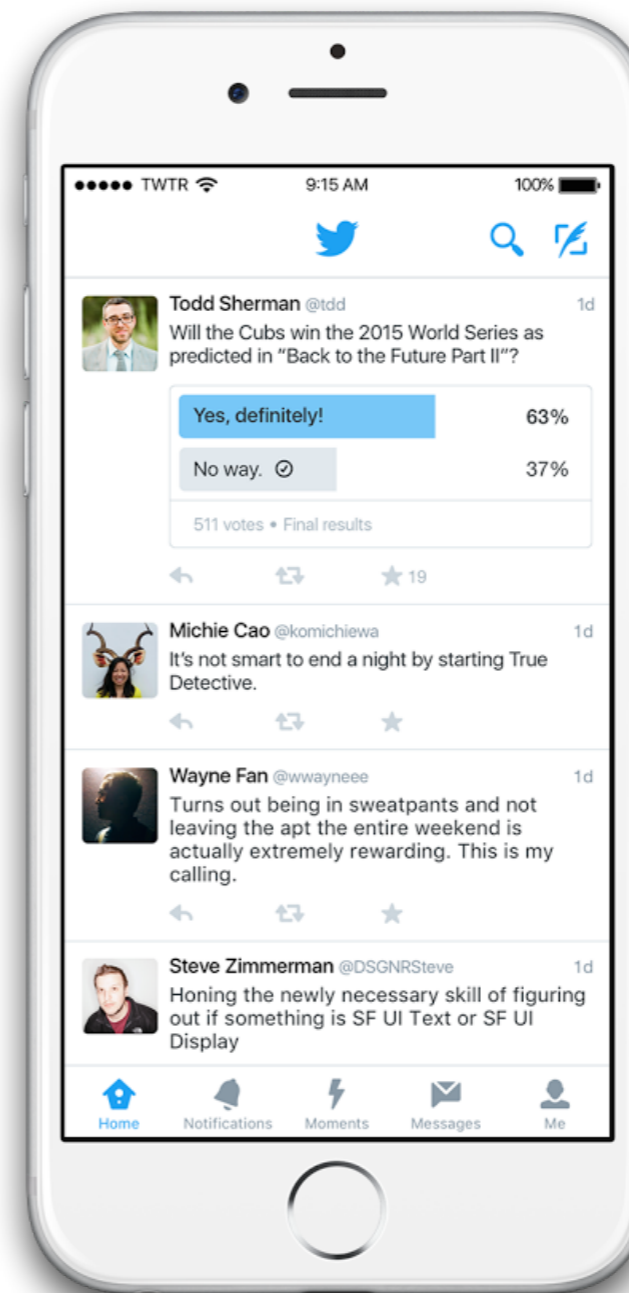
●●●●● TWTR 9:15 AM 100%

Todd Sherman @tdd 1d
Will the Cubs win the 2015 World Series as predicted in "Back to the Future Part II"?

Yes, definitely! 63%
No way. 37%
511 votes • Final results

19

Michie Cao @komichiewa 1d
It's not smart to end a night by starting True Detective.

Wayne Fan @wwayneee 1d
Turns out being in sweatpants and not leaving the apt the entire weekend is actually extremely rewarding. This is my calling.

Steve Zimmerman @DSGNRSteve 1d
Honing the newly necessary skill of figuring out if something is SF UI Text or SF UI Display

Home Notifications Moments Messages Me